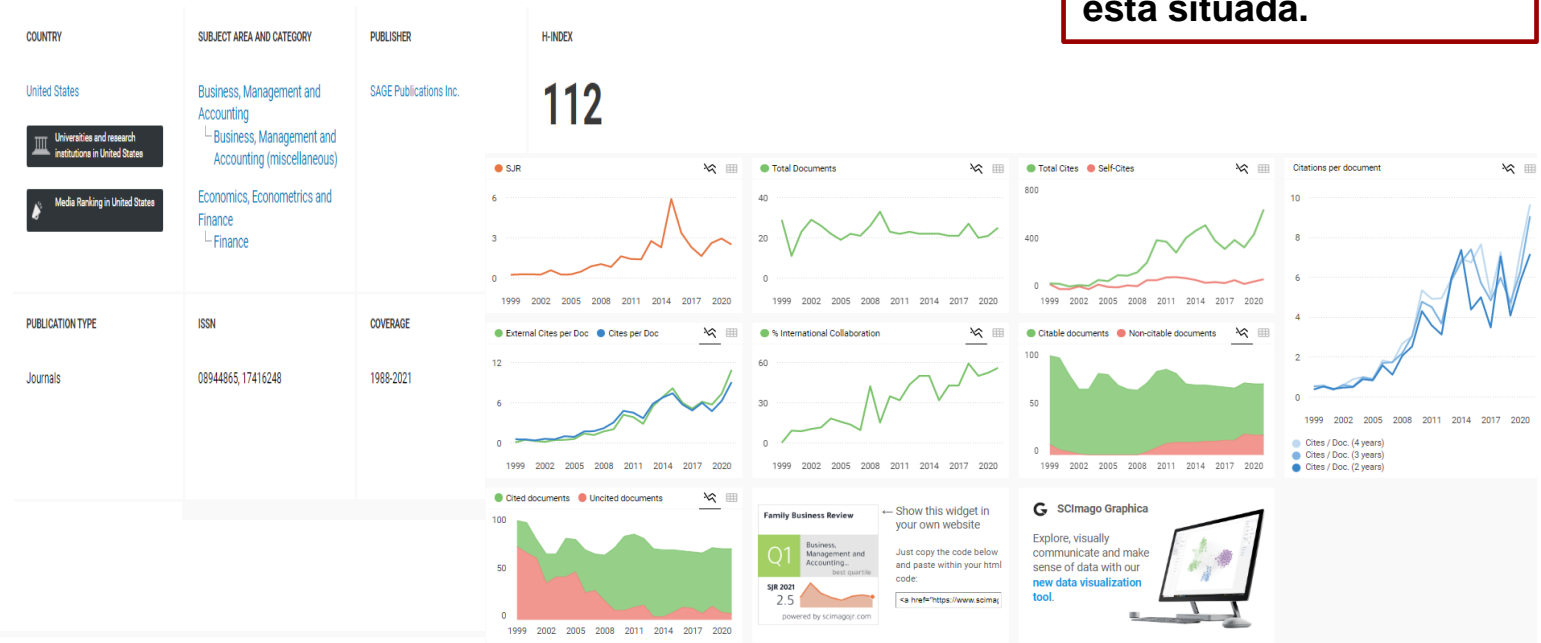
está situada.

COUNTRY

United States

Universities and research institutions in United States

Media Ranking in United States

SUBJECT AREA AND CATEGORY

Business, Management and Accounting
Business, Management and Accounting (miscellaneous)

Economics, Econometrics and Finance
Finance

PUBLISHER

SAGE Publications Inc.

H-INDEX

112

PUBLICATION TYPE

Journals

ISSN

08944865, 17416248

COVERAGE

1988-2021

SJR
6
3
0
1999 2002 2005 2008 2011 2014 2017 2020

Total Documents
40
20
0
1999 2002 2005 2008 2011 2014 2017 2020

Total Cites Self-Cites
800
400
0
1999 2002 2005 2008 2011 2014 2017 2020

Citations per document
10
8
6
4
2
0
1999 2002 2005 2008 2011 2014 2017 2020
Cites / Doc. (4 years)
Cites / Doc. (3 years)
Cites / Doc. (2 years)

External Cites per Doc Cites per Doc
12
6
0
1999 2002 2005 2008 2011 2014 2017 2020

% International Collaboration
60
30
0
1999 2002 2005 2008 2011 2014 2017 2020

Citable documents Non-citable documents
100
50
0
1999 2002 2005 2008 2011 2014 2017 2020

Cited documents Uncited documents
100
50
0
1999 2002 2005 2008 2011 2014 2017 2020

Family Business Review
Q1 Business, Management and Accounting...
best quartile
SJR 2021
2.5
powered by scimagojr.com

← Show this widget in your own website

Just copy the code below and paste within your html code:

<a href="https://www.scimag

SCImago Graphica

Explore, visually communicate and make sense of data with our new data visualization tool.